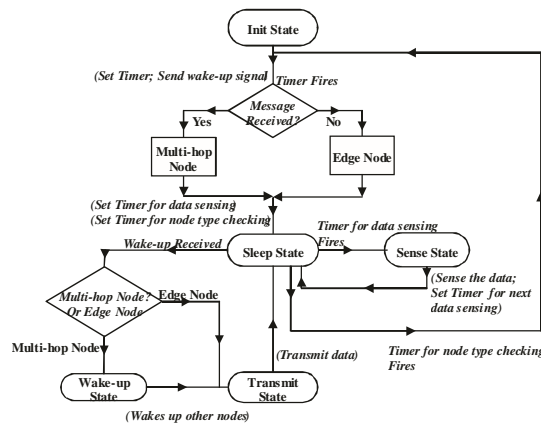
Init State

(Set Timer; Send wake-up signal)

Timer Fires

Message Received?

Yes

No

Multi-hop Node

Edge Node

(Set Timer for data sensing)
(Set Timer for node type checking)

Timer for data sensing Fires

Wake-up Received

Sleep State

Sense State

(Sense the data; Set Timer for next data sensing)

Multi-hop Node? Or Edge Node

Edge Node

Multi-hop Node

Timer for node type checking Fires

(Transmit data)

Wake-up State

Transmit State

(Wakes up other nodes)